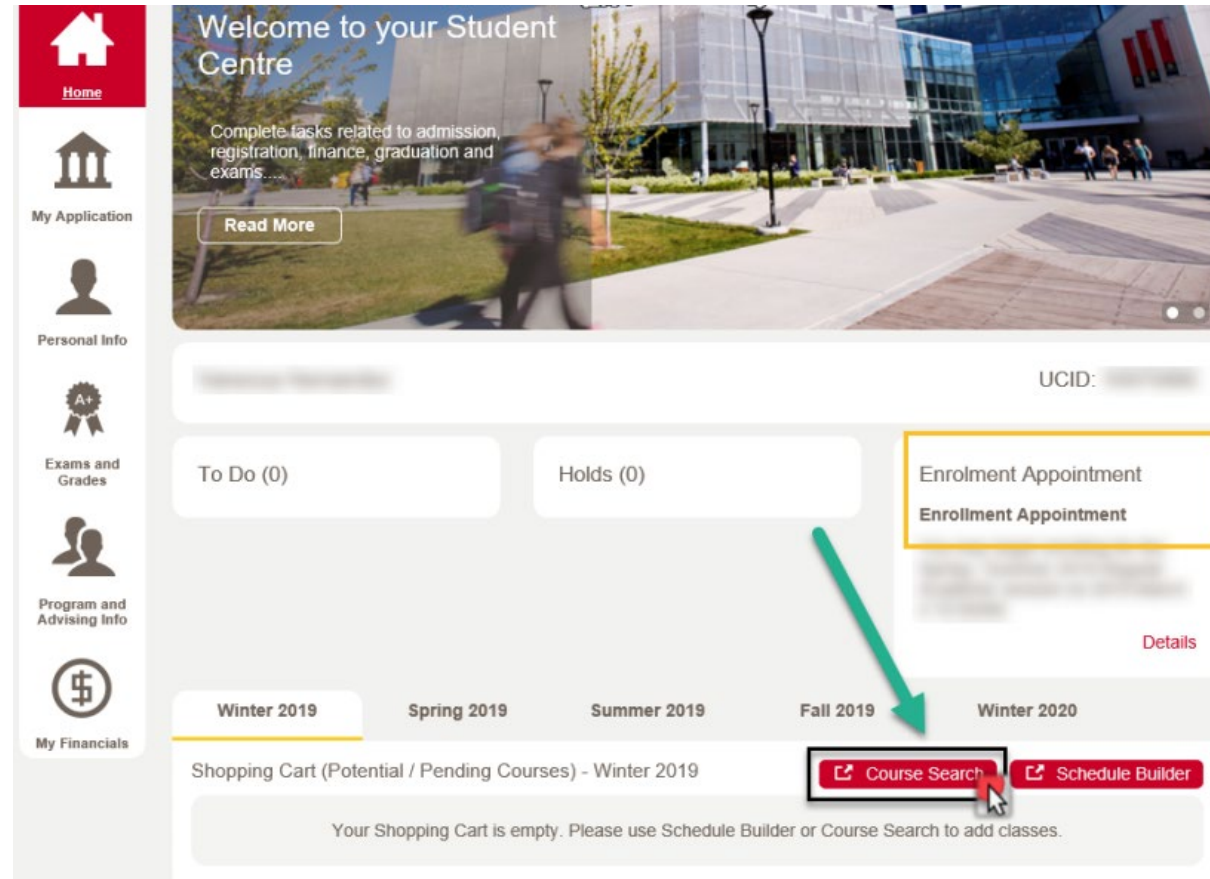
Home

My Application

Personal Info

A+

Exams and Grades

Program and Advising Info

My Financials

Welcome to your Student Centre

Complete tasks related to admission, registration, finance, graduation and exams....

Read More

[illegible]

UCID: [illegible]

To Do (0)

Holds (0)

Enrolment Appointment

Enrollment Appointment

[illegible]

Details

Winter 2019

Spring 2019

Summer 2019

Fall 2019

Winter 2020

Shopping Cart (Potential / Pending Courses) - Winter 2019

Course Search

Schedule Builder

Your Shopping Cart is empty. Please use Schedule Builder or Course Search to add classes.